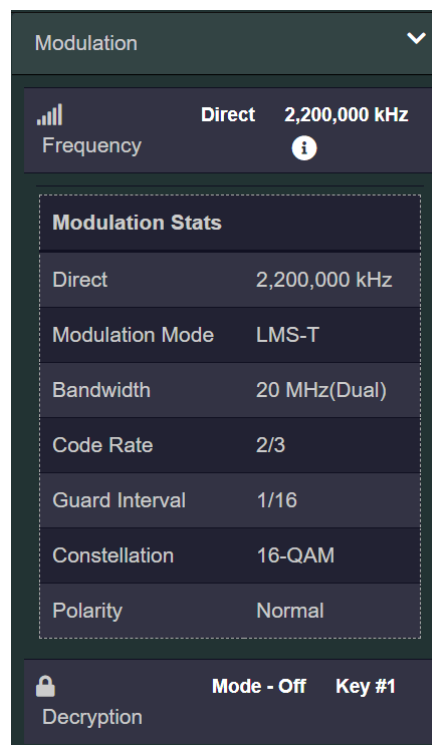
Modulation

Frequency
Direct 2,200,000 kHz

Modulation Stats

| Direct | 2,200,000 kHz |
|---|---|
| Modulation Mode | LMS-T |
| Bandwidth | 20 MHz(Dual) |
| Code Rate | 2/3 |
| Guard Interval | 1/16 |
| Constellation | 16-QAM |
| Polarity | Normal |

Decryption
Mode - Off Key #1